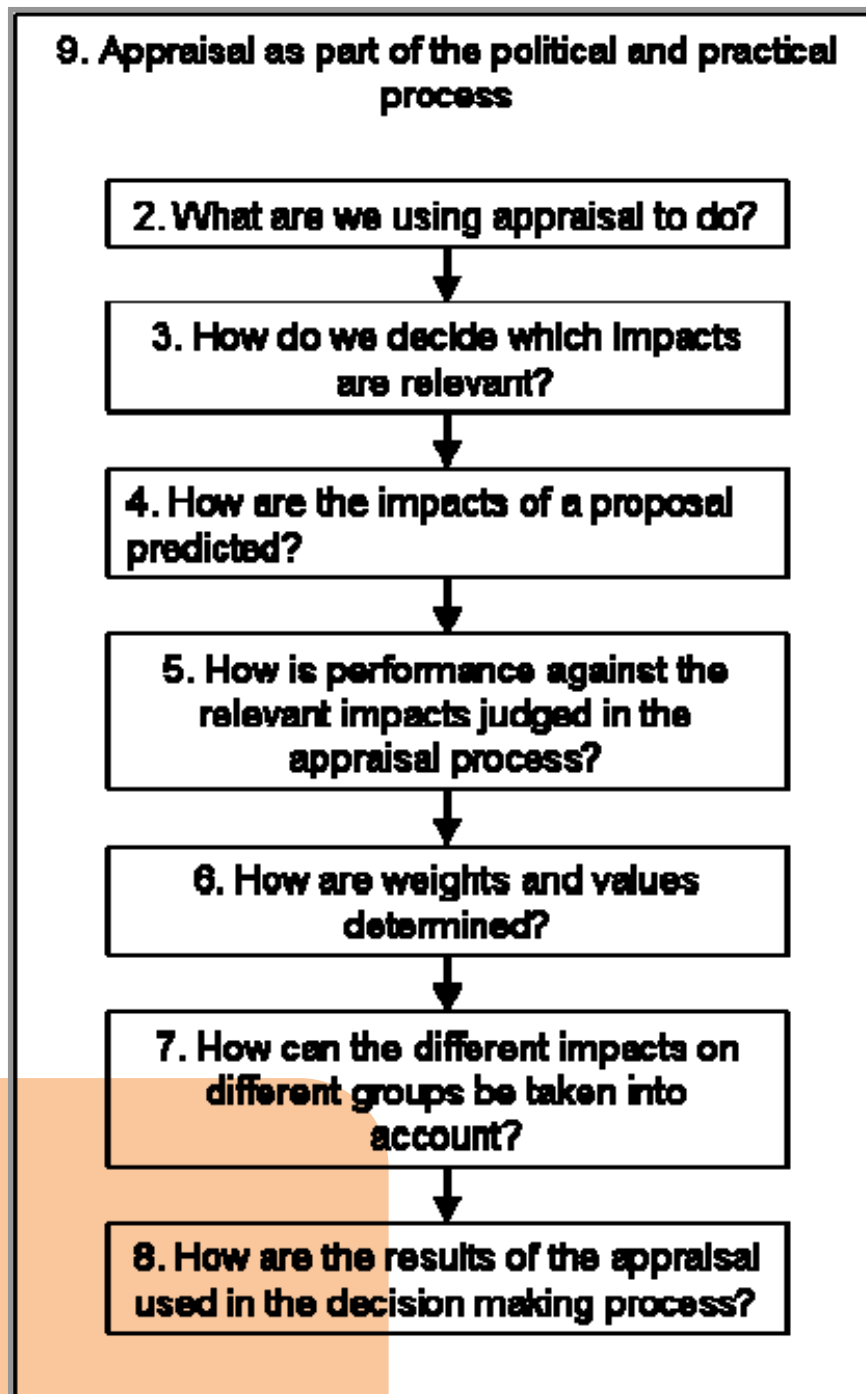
9. Appraisal as part of the political and practical process

2. What are we using appraisal to do?

3. How do we decide which impacts are relevant?

4. How are the impacts of a proposal predicted?

5. How is performance against the relevant impacts judged in the appraisal process?

6. How are weights and values determined?

7. How can the different impacts on different groups be taken into account?

8. How are the results of the appraisal used in the decision making process?